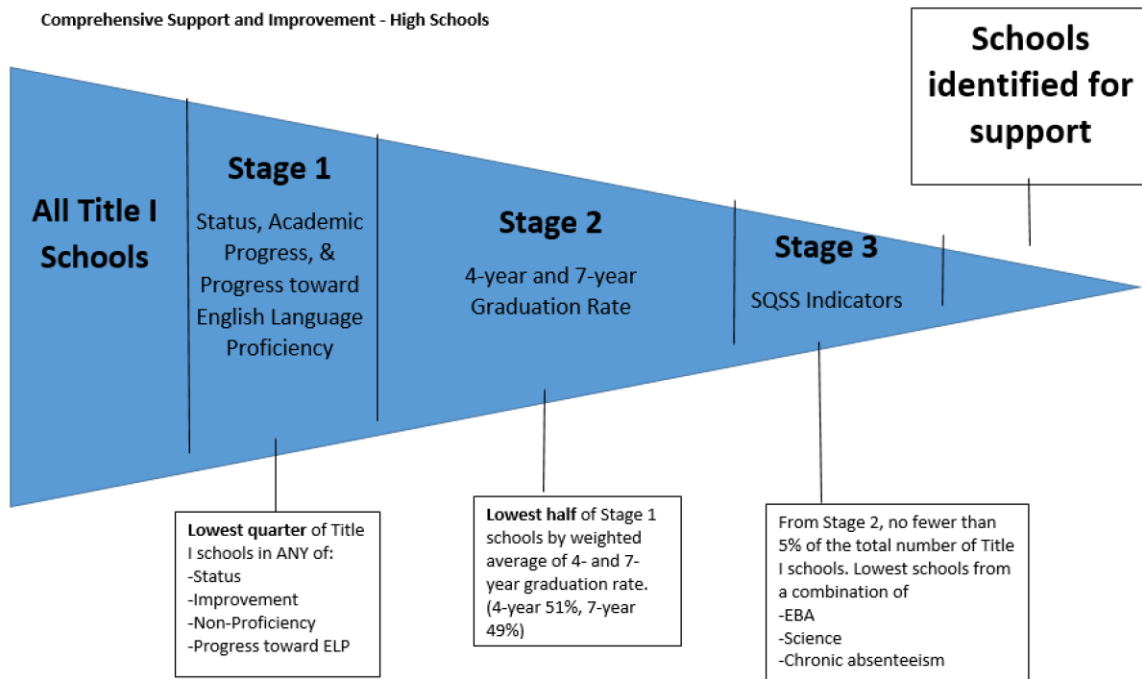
Comprehensive Support and Improvement - High Schools

Schools identified for support

All Title I Schools

Stage 1

Status, Academic Progress, & Progress toward English Language Proficiency

Stage 2

4-year and 7-year Graduation Rate

Stage 3

SQSS Indicators

**Lowest quarter** of Title I schools in ANY of:
-Status
-Improvement
-Non-Proficiency
-Progress toward ELP

**Lowest half** of Stage 1 schools by weighted average of 4- and 7-year graduation rate. (4-year 51%, 7-year 49%)

From Stage 2, no fewer than 5% of the total number of Title I schools. Lowest schools from a combination of
-EBA
-Science
-Chronic absenteeism